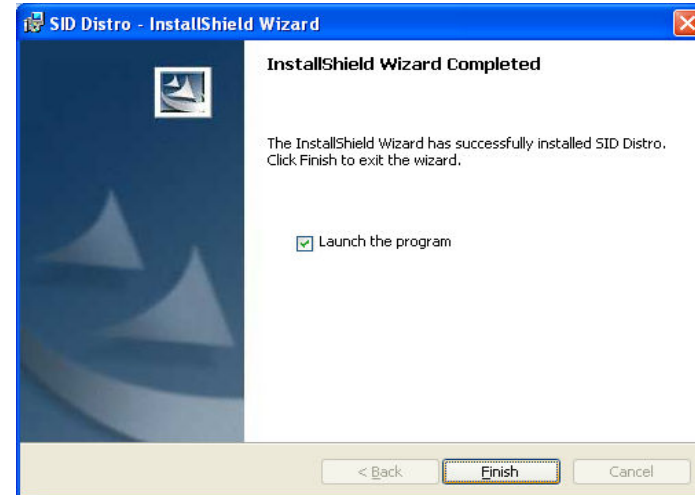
SID Distro - InstallShield Wizard

InstallShield Wizard Completed

The InstallShield Wizard has successfully installed SID Distro. Click Finish to exit the wizard.

Launch the program

< Back

Finish

Cancel